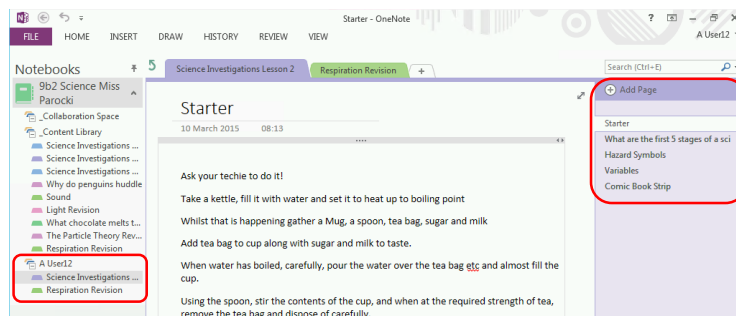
Starter - OneNote

? A User12

FILE HOME INSERT DRAW HISTORY REVIEW VIEW

Notebooks

9b2 Science Miss Parocki

_Collaboration Space
_Content Library
Science Investigations ...
Science Investigations ...
Science Investigations ...
Why do penguins huddle
Sound
Light Revision
What chocolate melts t...
The Particle Theory Rev...
Respiration Revision
A User12
Science Investigations ...
Respiration Revision

Science Investigations Lesson 2 | Respiration Revision | +

Search (Ctrl+E)

Add Page

Starter
What are the first 5 stages of a sci
Hazard Symbols
Variables
Comic Book Strip

Starter

10 March 2015 08:13

Ask your techie to do it!

Take a kettle, fill it with water and set it to heat up to boiling point

Whilst that is happening gather a Mug, a spoon, tea bag, sugar and milk

Add tea bag to cup along with sugar and milk to taste.

When water has boiled, carefully, pour the water over the tea bag etc and almost fill the cup.

Using the spoon, stir the contents of the cup, and when at the required strength of tea, remove the tea bag and dispose of carefully.